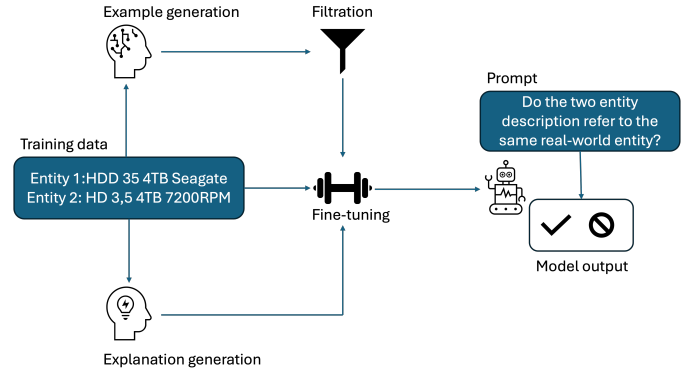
Example generation

Filtration

Prompt

Do the two entity description refer to the same real-world entity?

Training data

Entity 1:HDD 35 4TB Seagate
Entity 2: HD 3,5 4TB 7200RPM

Fine-tuning

Model output

Explanation generation